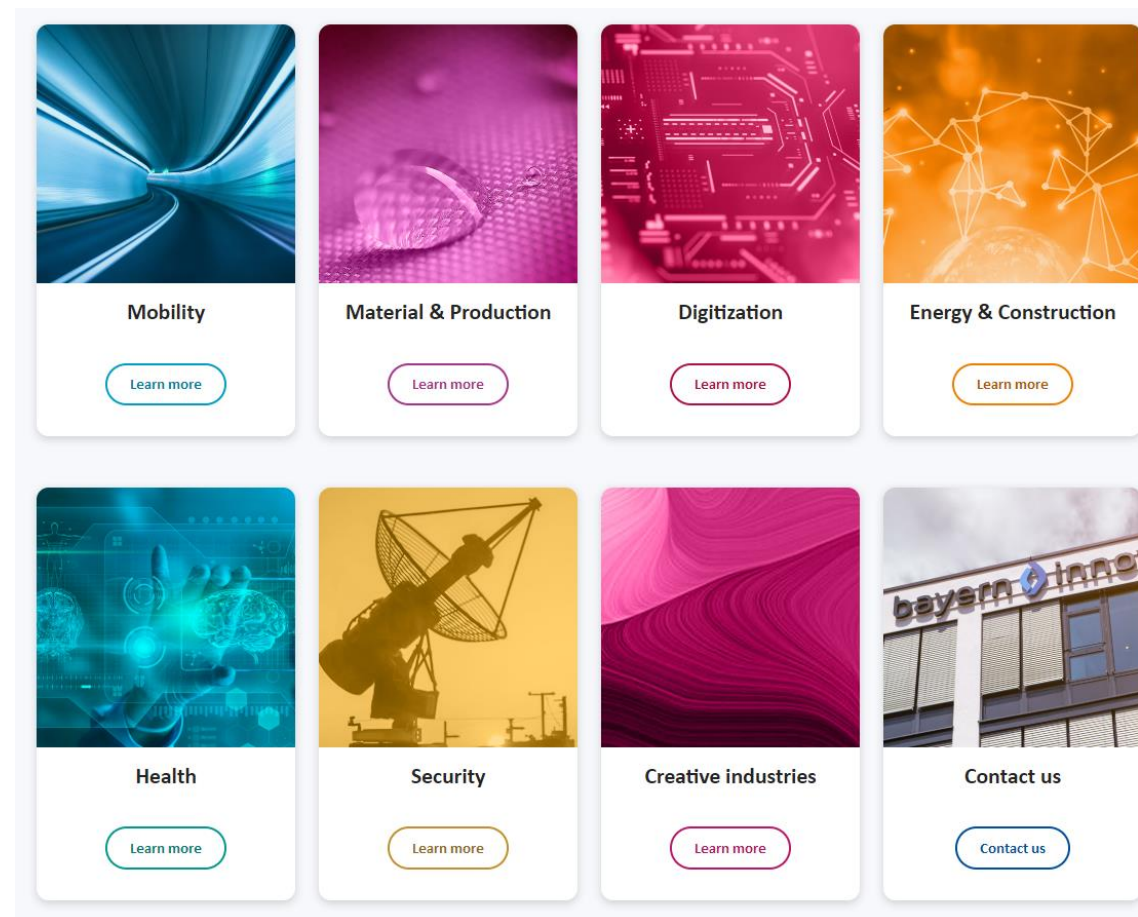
Mobility

Learn more

Material & Production

Learn more

Digitization

Learn more

Energy & Construction

Learn more

Health

Learn more

Security

Learn more

Creative industries

Learn more

bayern innov

Contact us

Contact us